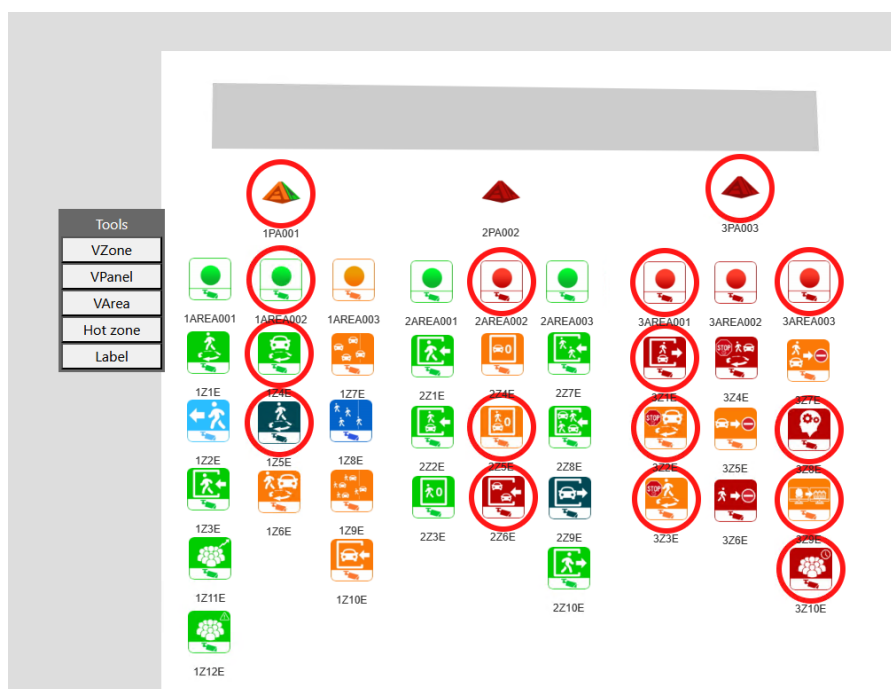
Tools
VZone
VPanel
VArea
Hot zone
Label

1PA001
2PA002
3PA003

1AREA001
1AREA002
1AREA003
2AREA001
2AREA002
2AREA003
3AREA001
3AREA002
3AREA003

1Z1E
1Z4E
1Z7E
2Z1E
2Z4E
2Z7E
3Z1E
3Z4E
3Z7E

1Z2E
1Z5E
1Z8E
2Z2E
2Z5E
2Z8E
3Z2E
3Z5E
3Z8E

1Z3E
1Z6E
1Z9E
2Z3E
2Z6E
2Z9E
3Z3E
3Z6E
3Z9E

1Z11E
1Z10E
2Z10E
3Z10E

1Z12E